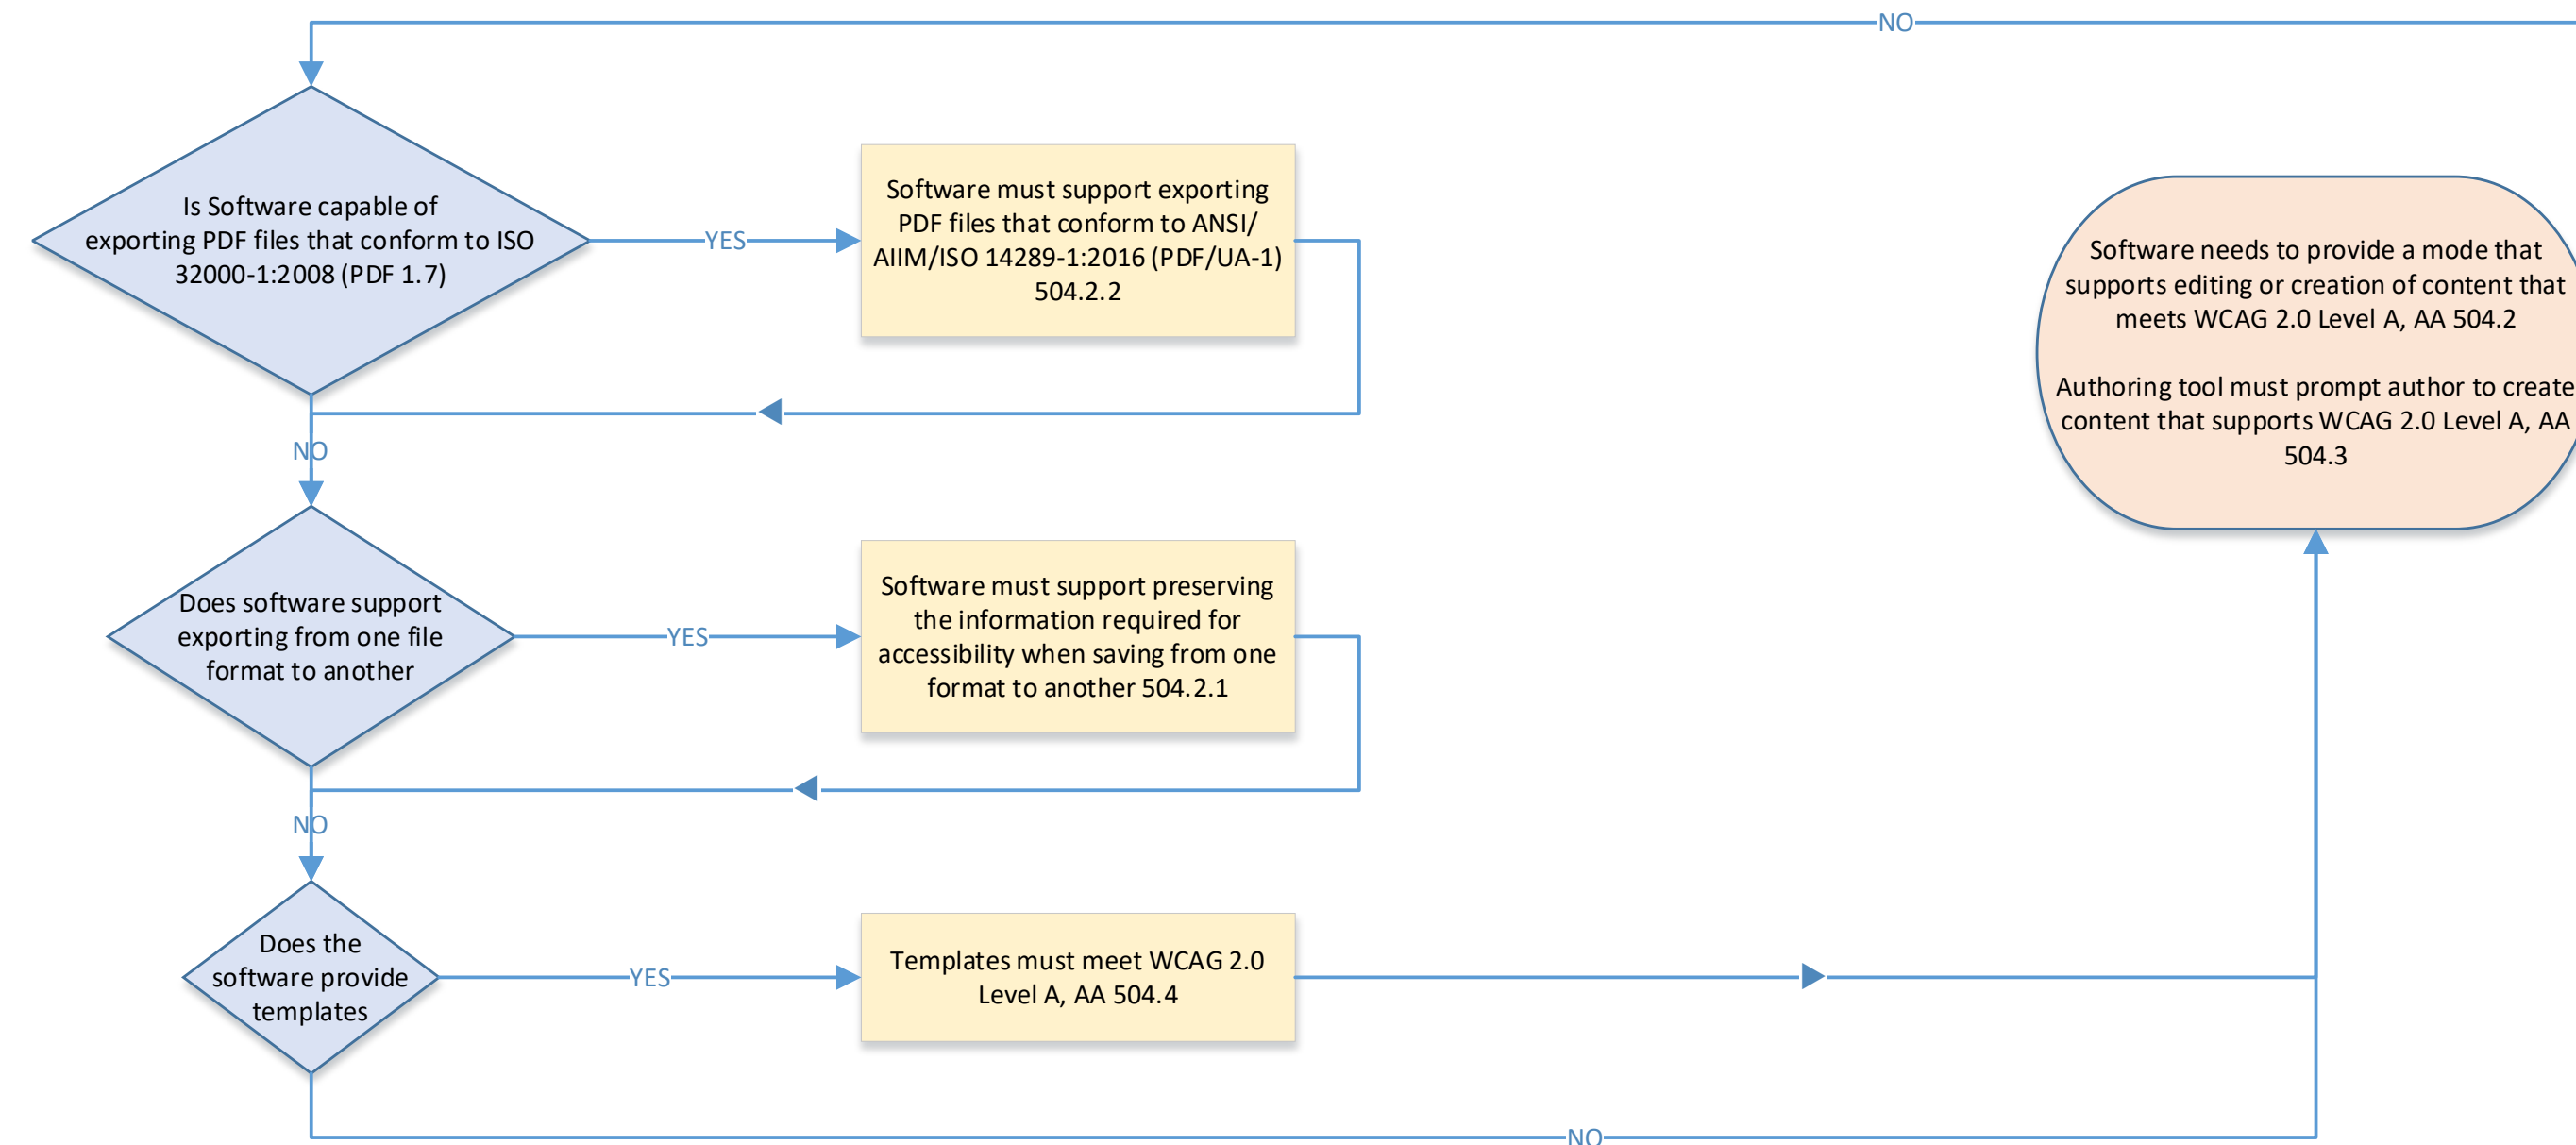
NO

Is Software capable of exporting PDF files that conform to ISO 32000-1:2008 (PDF 1.7)

YES

Software must support exporting PDF files that conform to ANSI/ AIIM/ISO 14289-1:2016 (PDF/UA-1) 504.2.2

Software needs to provide a mode that supports editing or creation of content that meets WCAG 2.0 Level A, AA 504.2

Authoring tool must prompt author to create content that supports WCAG 2.0 Level A, AA 504.3

NO

Does software support exporting from one file format to another

YES

Software must support preserving the information required for accessibility when saving from one format to another 504.2.1

NO

Does the software provide templates

YES

Templates must meet WCAG 2.0 Level A, AA 504.4

NO